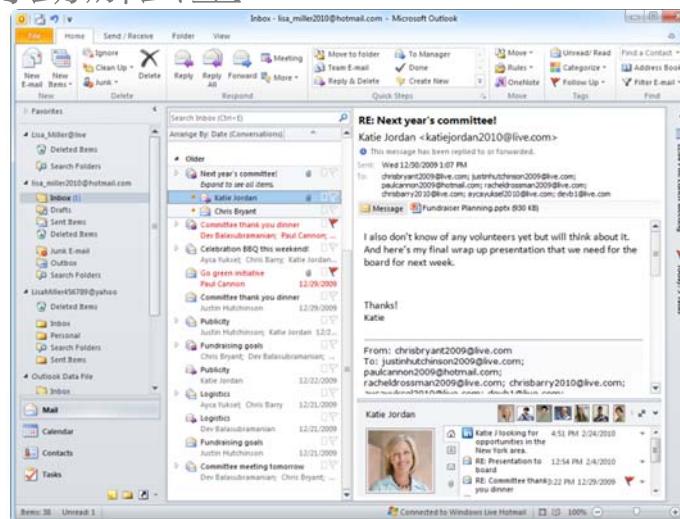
Inbox - lisa_miller2010@hotmail.com - Microsoft Outlook

File Home Send / Receive Folder View

Ignore Clean Up Junk Delete New E-mail New Items Delete Reply Reply All Forward Meeting More Respond Move to folder Team E-mail Reply & Delete To Manager Done Create New Quick Steps Move Rules OneNote Move Unread/ Read Categorize Follow Up Tags Find a Contact Address Book Filter E-mail Find

New

Favorites

Lisa_Miller@live
Deleted Items
Search Folders

lisa_miller2010@hotmail.com
Inbox (1)
Drafts
Sent Items
Deleted Items
Junk E-mail
Outbox
Search Folders

LisaMiller456789@yahoo
Deleted Items
Inbox
Personal
Search Folders
Sent Items

Outlook Data File
Inbox

Mail
Calendar
Contacts
Tasks

Search Inbox (Ctrl+E)
Arrange By: Date (Conversations)

Older
Next year's committee!
Expand to see all items.
Katie Jordan
Chris Bryant
Committee thank you dinner
Dev Balasubramanian; Paul Cannon;
Celebration BBQ this weekend!
Ayca Yuksel; Chris Barry; Katie Jordan
Go green initiative
Paul Cannon 12/29/2009
Committee thank you dinner
Justin Hutchinson
Publicity
Justin Hutchinson; Katie Jordan 12/23/2009
Fundraising goals
Chris Bryant; Dev Balasubramanian
Publicity
Katie Jordan 12/22/2009
Logistics
Ayca Yuksel; Chris Barry 12/22/2009
Logistics
Dev Balasubramanian 12/21/2009
Fundraising goals
Justin Hutchinson 12/21/2009
Committee meeting tomorrow
Dev Balasubramanian; Chris Bryant

RE: Next year's committee!
Katie Jordan <katiejordan2010@live.com>
This message has been replied to or forwarded.
Sent: Wed 12/30/2009 1:07 PM
To: chrisbryant2009@live.com; justinhutchinson2009@live.com; paulcannon2009@hotmail.com; racheldrossman2009@live.com; chrisbarry2010@live.com; aycayuksel2010@live.com; devb1@live.com

Message Fundraiser Planning.pptx (930 KB)

I also don't know of any volunteers yet but will think about it. And here's my final wrap up presentation that we need for the board for next week.

Thanks!
Katie

From: chrisbryant2009@live.com
To: justinhutchinson2009@live.com; paulcannon2009@hotmail.com; racheldrossman2009@live.com; chrisbarry2010@live.com;

Katie Jordan
Katie / looking for opportunities in the New York area. 4:51 PM 2/24/2010
RE: Presentation to board 12:54 PM 2/4/2010
RE: Committee thank you dinner 3:22 PM 12/29/2009

Items: 38 Unread: 1 Connected to Windows Live Hotmail 100%